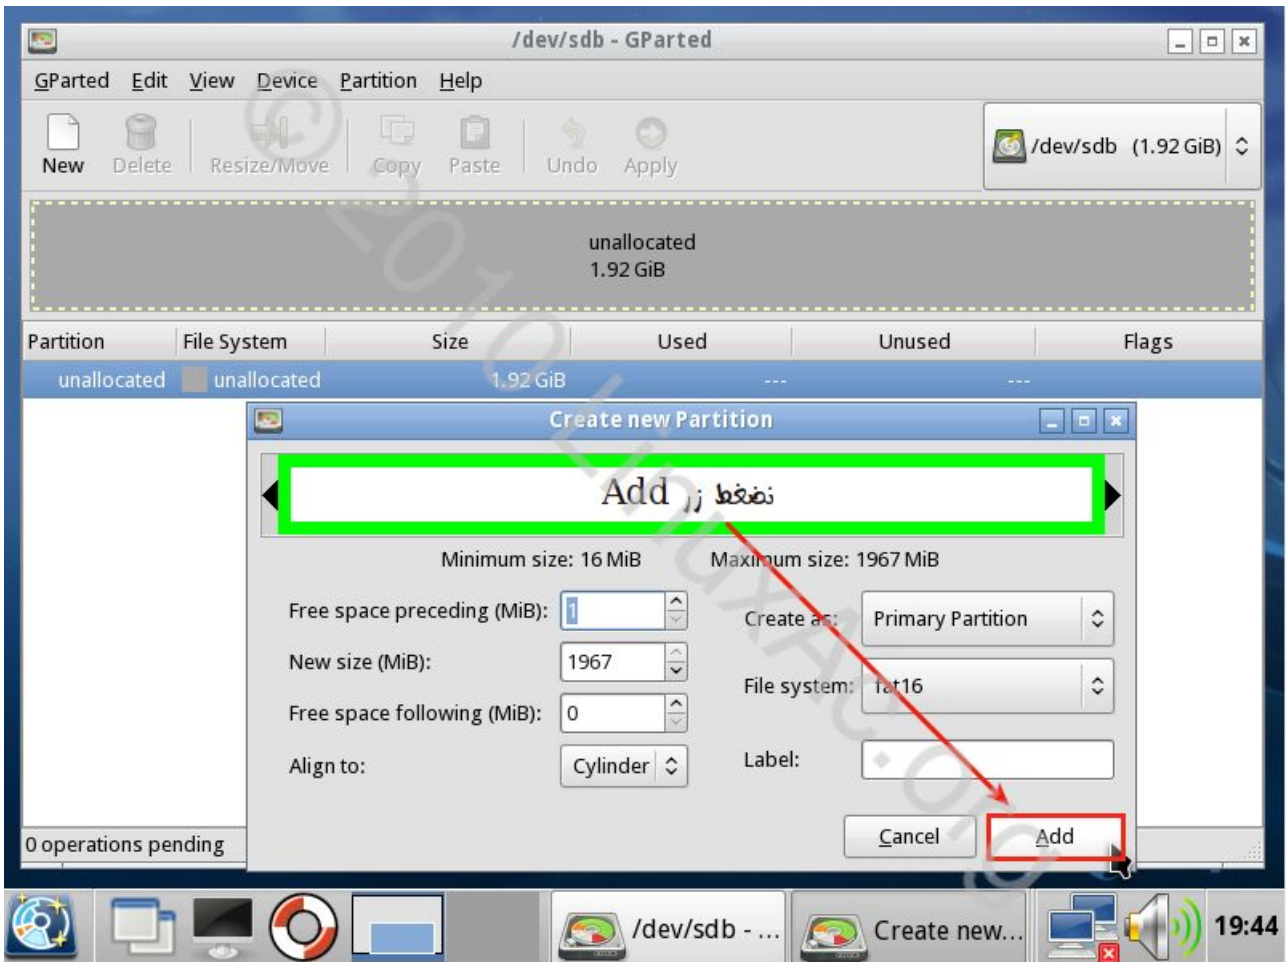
/dev/sdb - GParted

GParted Edit View Device Partition Help

New Delete Resize/Move Copy Paste Undo Apply

/dev/sdb (1.92 GiB)

unallocated
1.92 GiB

| Partition | File System | Size | Used | Unused | Flags |
|---|---|---|---|---|---|
| unallocated | unallocated | 1.92 GiB | --- | --- | |

Create new Partition

Add نضغط زر

Minimum size: 16 MiB
Maximum size: 1967 MiB

Free space preceding (MiB): 1
New size (MiB): 1967
Free space following (MiB): 0
Align to: Cylinder

Create as: Primary Partition
File system: fat16
Label:

Cancel
Add

0 operations pending

/dev/sdb - ...
Create new...
19:44

©2010LinuxAc.org